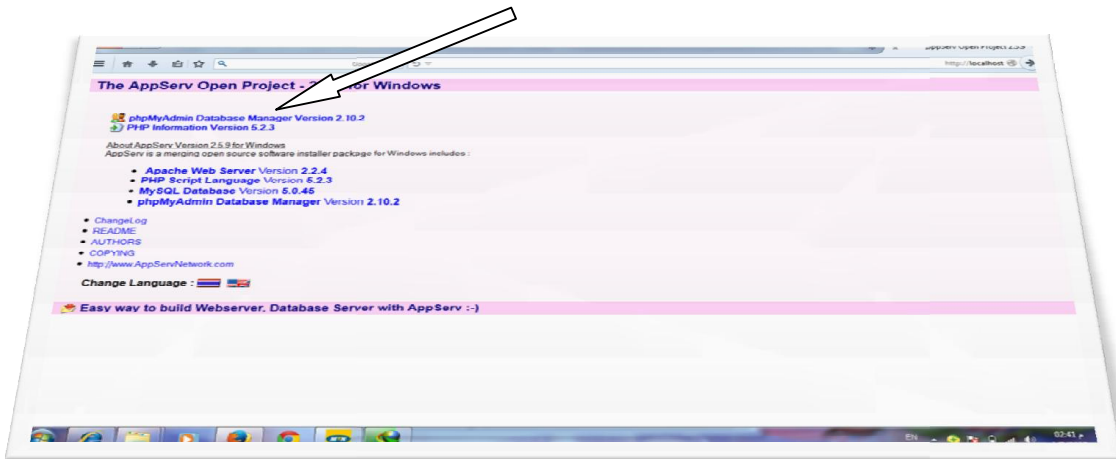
AppServ Open Project 2.5.9

http://localhost

The AppServ Open Project - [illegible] for Windows

phpMyAdmin Database Manager Version 2.10.2
PHP Information Version 5.2.3

About AppServ Version 2.5.9 for Windows
AppServ is a merging open source software installer package for Windows includes :

- Apache Web Server Version 2.2.4
- PHP Script Language Version 5.2.3
- MySQL Database Version 5.0.45
- phpMyAdmin Database Manager Version 2.10.2

- ChangeLog
- README
- AUTHORS
- COPYING
- http://www.AppServNetwork.com

Change Language :

Easy way to build Webserver, Database Server with AppServ :-)

EN

02:41